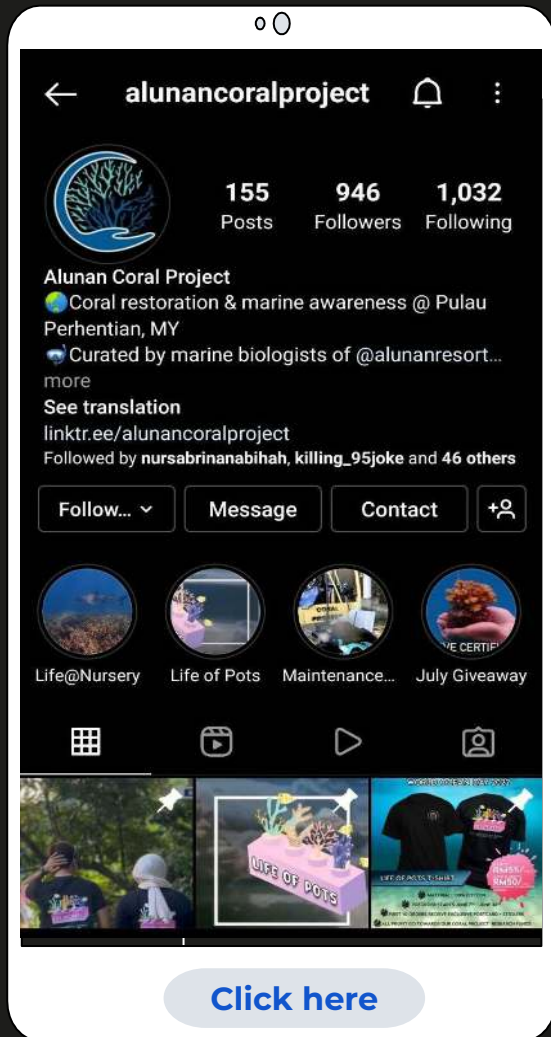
alunancoralproject

155 Posts
946 Followers
1,032 Following

Alunan Coral Project
🌏Coral restoration & marine awareness @ Pulau Perhentian, MY
🤿Curated by marine biologists of @alunanresort... more
See translation
linktr.ee/alunancoralproject
Followed by nursabrinanabihah, killing_95joke and 46 others

Follow... Message Contact

Life@Nursery Life of Pots Maintenance... July Giveaway

LIFE OF POTS

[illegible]

LIFE OF POTS T-SHIRT

RM55/ RM50

Click here